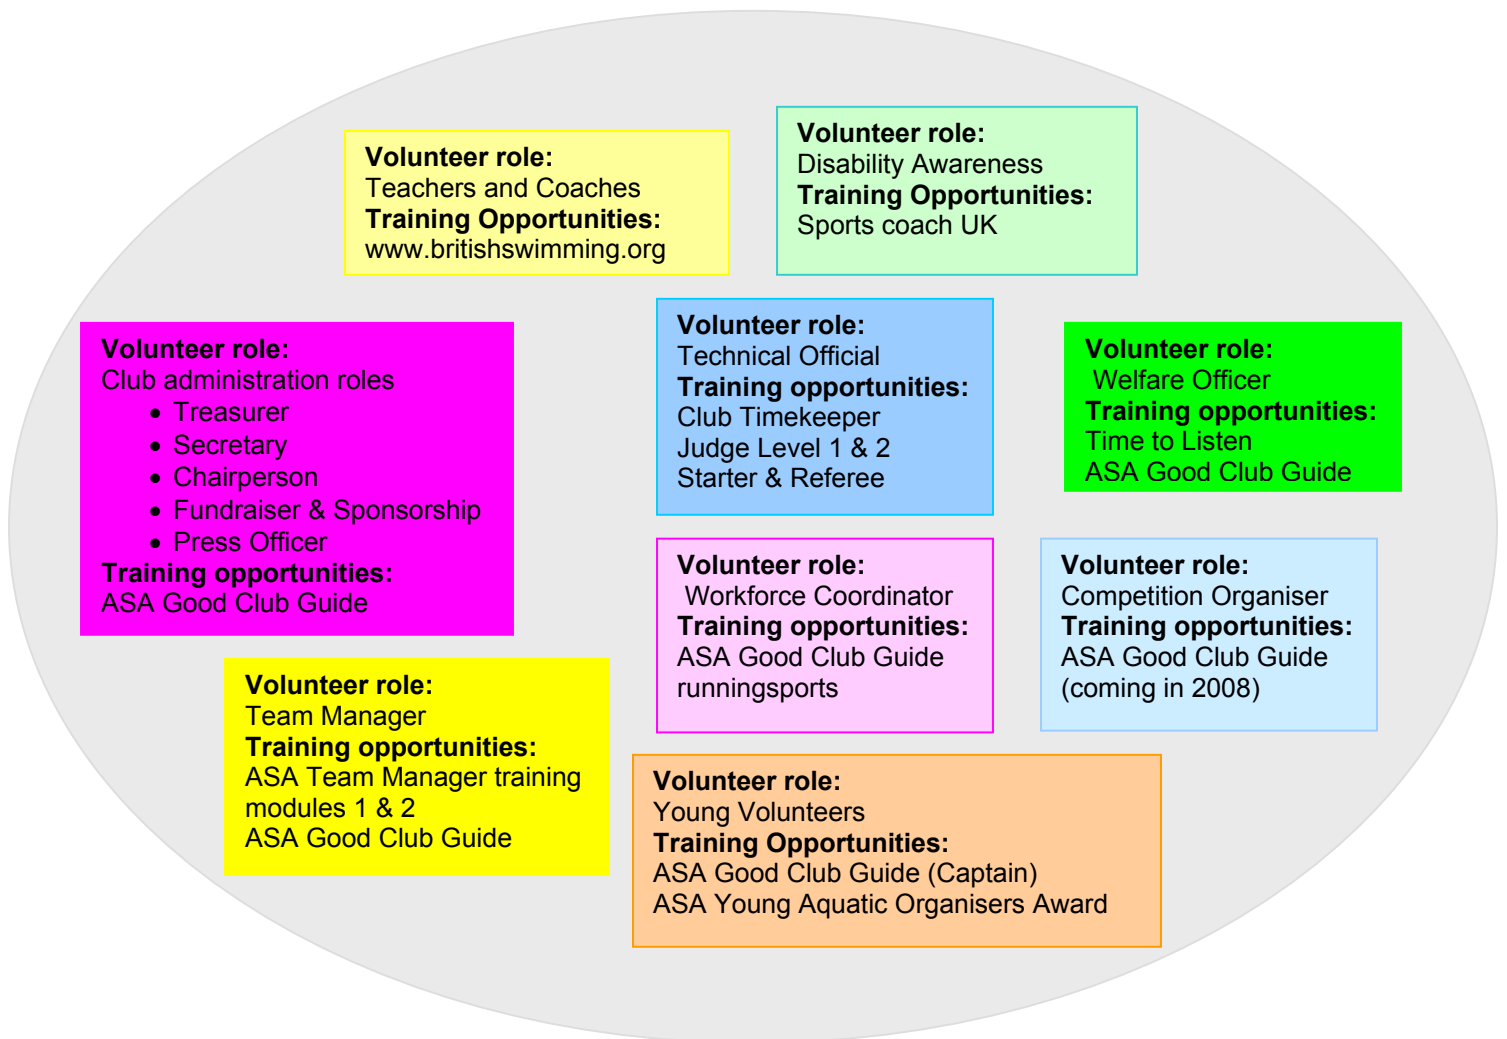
Volunteer role:
Teachers and Coaches
Training Opportunities:
www.britishswimming.org

Volunteer role:
Disability Awareness
Training Opportunities:
Sports coach UK

Volunteer role:
Club administration roles
- Treasurer
- Secretary
- Chairperson
- Fundraiser & Sponsorship
- Press Officer
Training opportunities:
ASA Good Club Guide

Volunteer role:
Technical Official
Training opportunities:
Club Timekeeper
Judge Level 1 & 2
Starter & Referee

Volunteer role:
Welfare Officer
Training opportunities:
Time to Listen
ASA Good Club Guide

Volunteer role:
Workforce Coordinator
Training opportunities:
ASA Good Club Guide
runningsports

Volunteer role:
Competition Organiser
Training opportunities:
ASA Good Club Guide
(coming in 2008)

Volunteer role:
Team Manager
Training opportunities:
ASA Team Manager training modules 1 & 2
ASA Good Club Guide

Volunteer role:
Young Volunteers
Training Opportunities:
ASA Good Club Guide (Captain)
ASA Young Aquatic Organisers Award